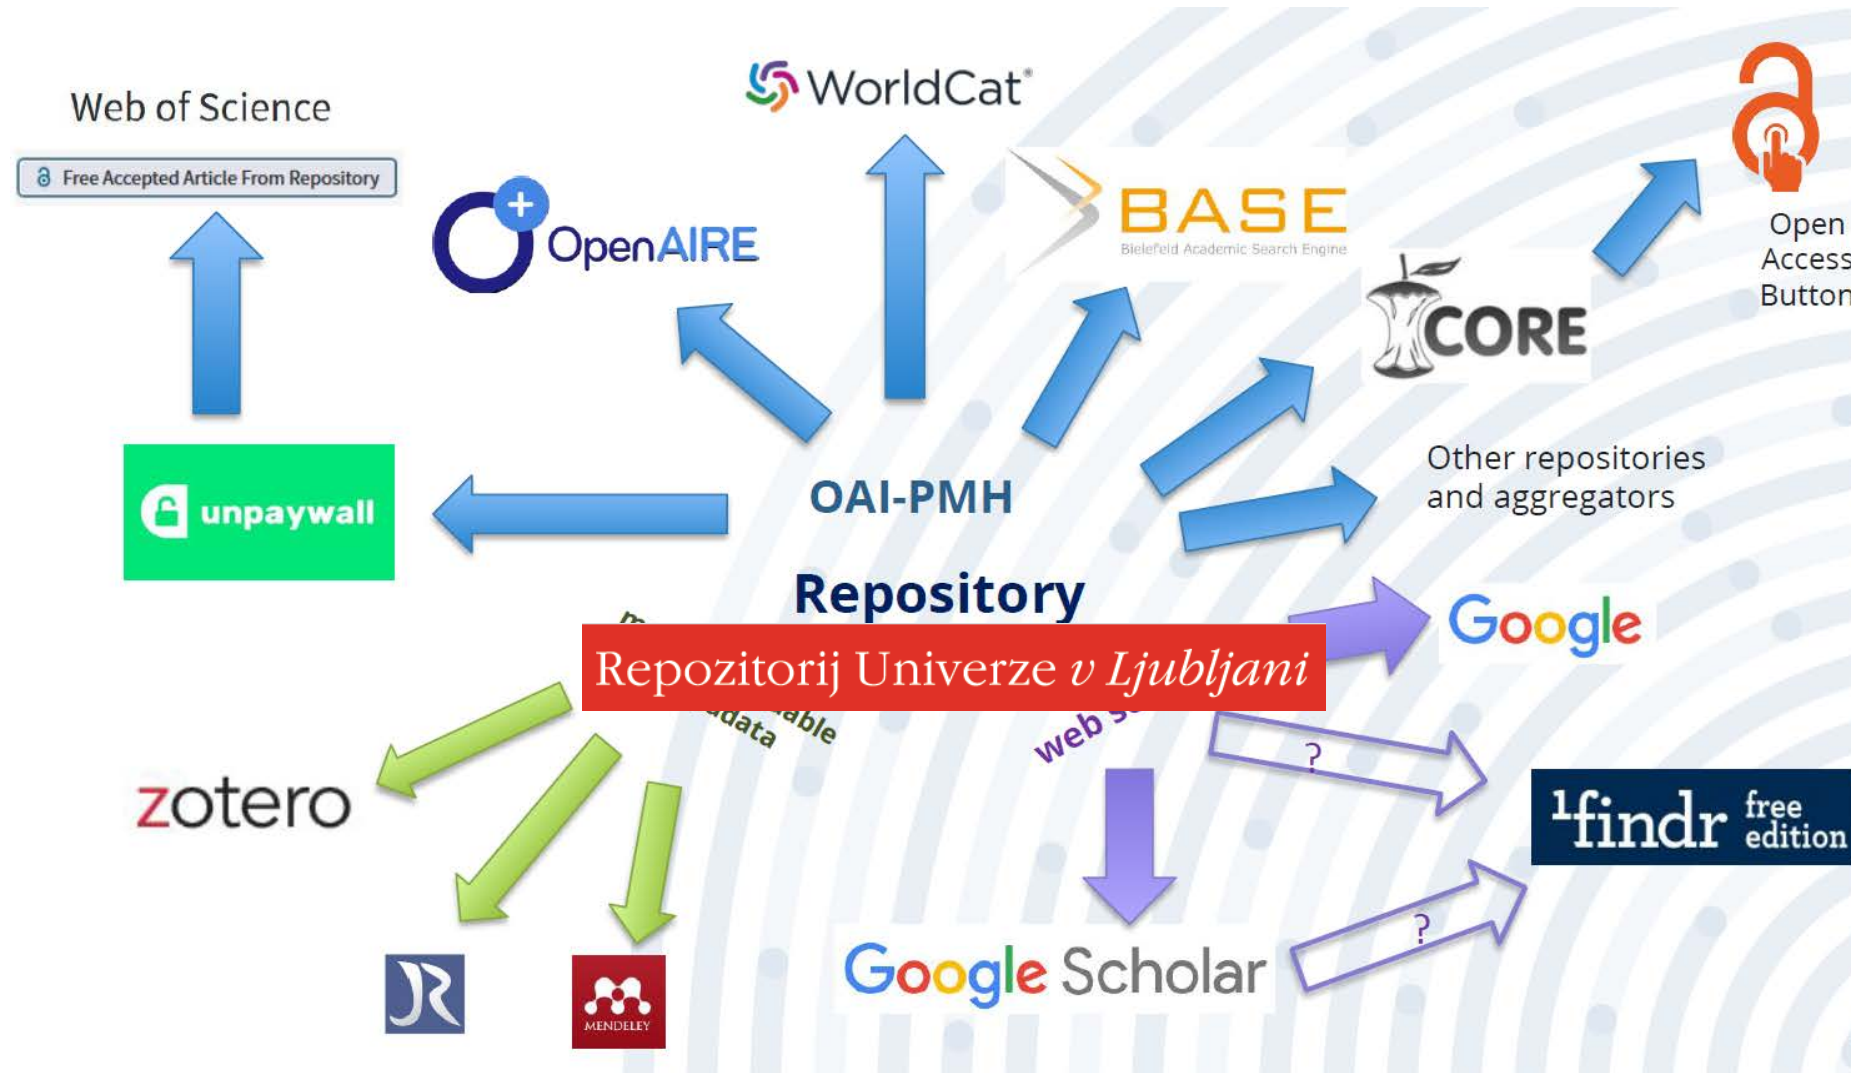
Web of Science

Free Accepted Article From Repository

OpenAIRE

WorldCat

BASE
Bielefeld Academic Search Engine

CORE

Open Access Button

unpaywall

OAI-PMH

Other repositories and aggregators

Repository

Google

Repozitorij Univerze v Ljubljani

m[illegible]
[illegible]able
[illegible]data

web s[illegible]

?

zotero

1findr free edition

?

MENDELEY

Google Scholar